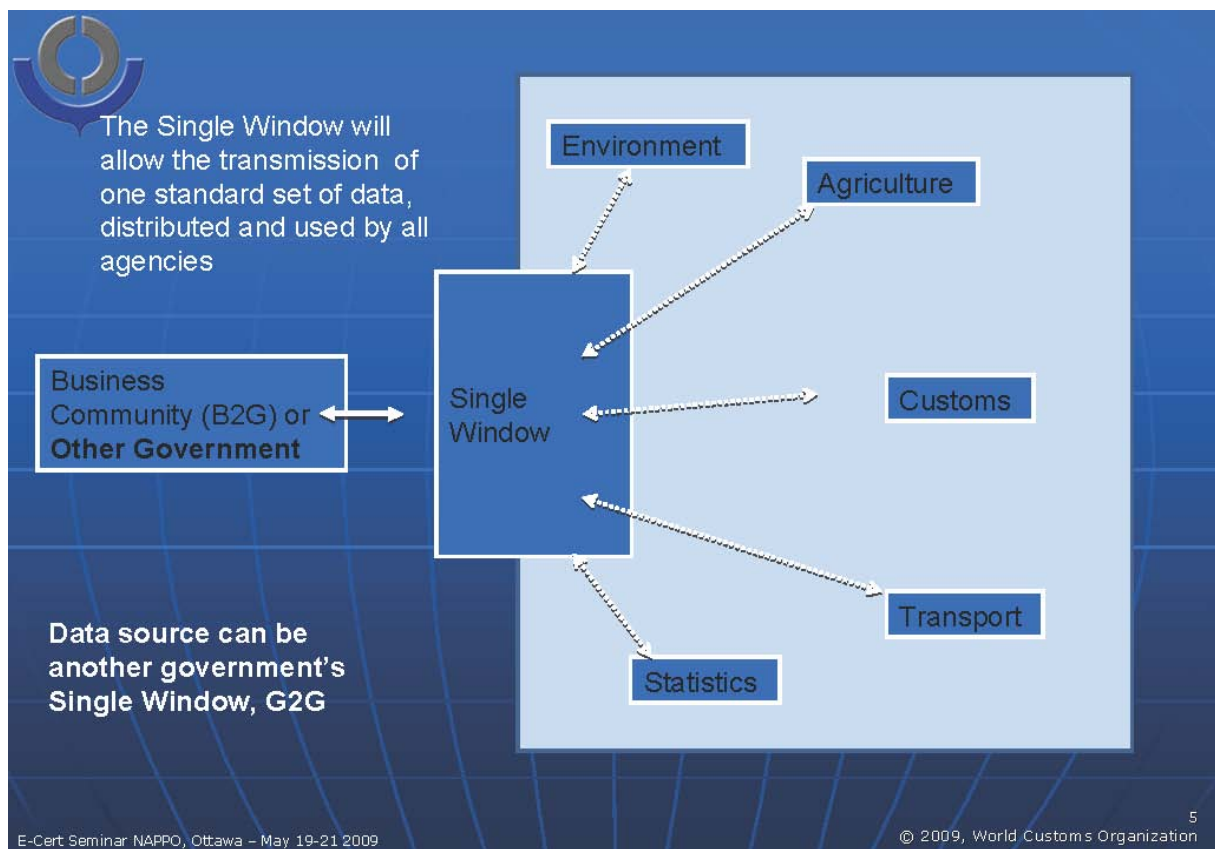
The Single Window will allow the transmission of one standard set of data, distributed and used by all agencies

Environment

Agriculture

Business Community (B2G) or **Other Government**

Single Window

Customs

Transport

Statistics

**Data source can be another government's Single Window, G2G**

E-Cert Seminar NAPPO, Ottawa – May 19-21 2009

5

© 2009, World Customs Organization